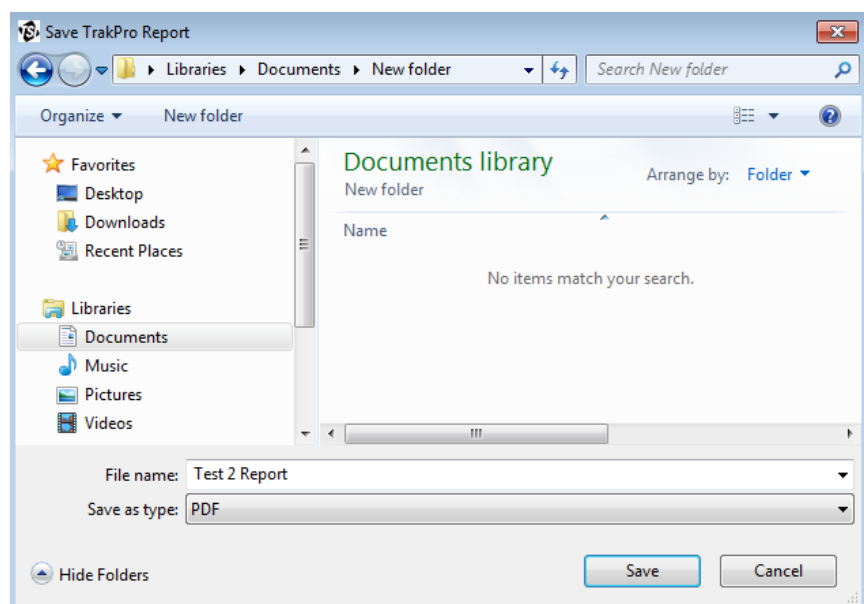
Save TrakPro Report

Libraries ▸ Documents ▸ New folder

Search New folder

Organize ▾ New folder

Favorites
Desktop
Downloads
Recent Places

Libraries
Documents
Music
Pictures
Videos

Documents library
New folder

Arrange by: Folder ▾

Name

No items match your search.

File name: Test 2 Report

Save as type: PDF

Hide Folders

Save

Cancel